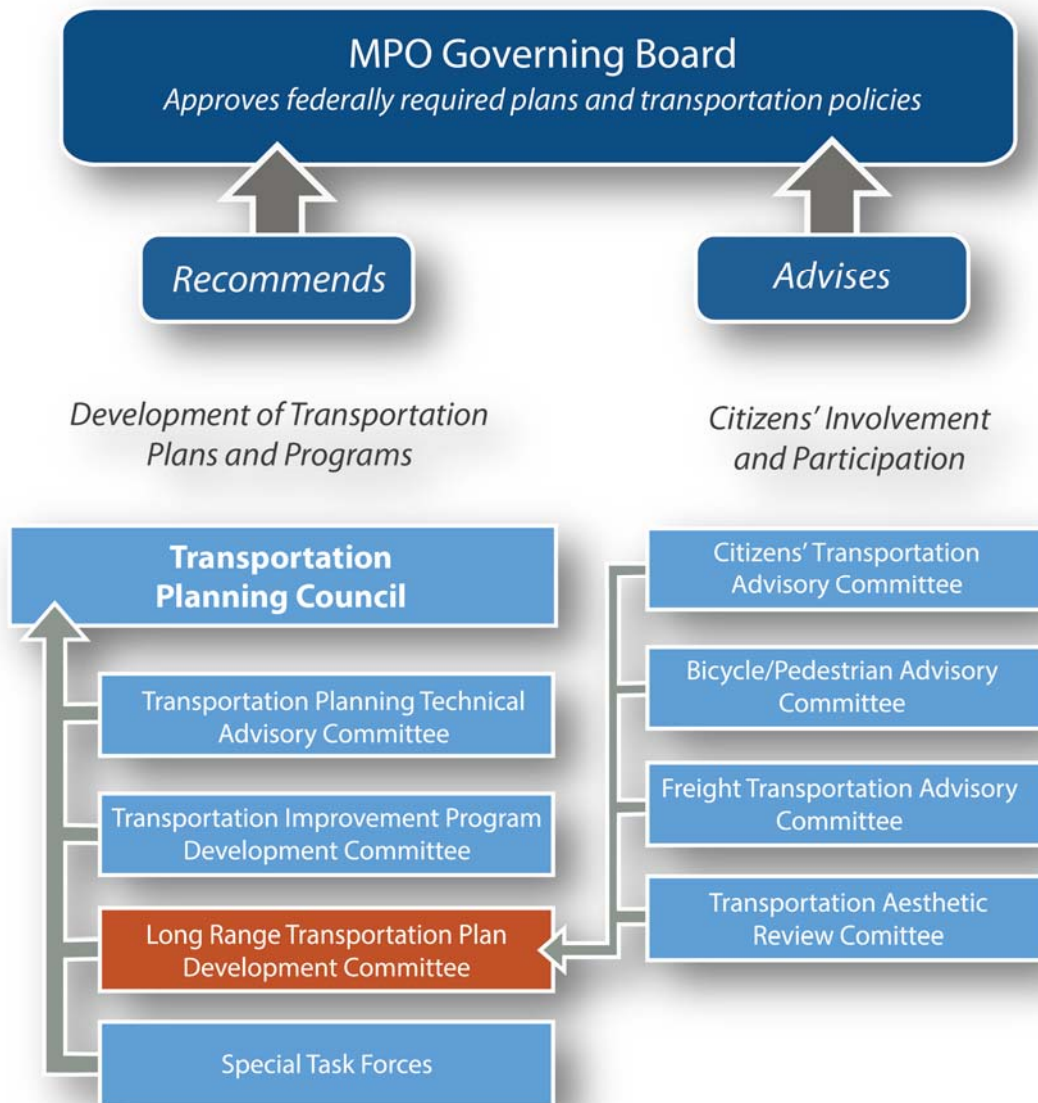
MPO Governing Board
Approves federally required plans and transportation policies

Recommends

Advises

Development of Transportation Plans and Programs

Citizens' Involvement and Participation

Transportation Planning Council

Transportation Planning Technical Advisory Committee

Transportation Improvement Program Development Committee

Long Range Transportation Plan Development Committee

Special Task Forces

Citizens' Transportation Advisory Committee

Bicycle/Pedestrian Advisory Committee

Freight Transportation Advisory Committee

Transportation Aesthetic Review Comittee